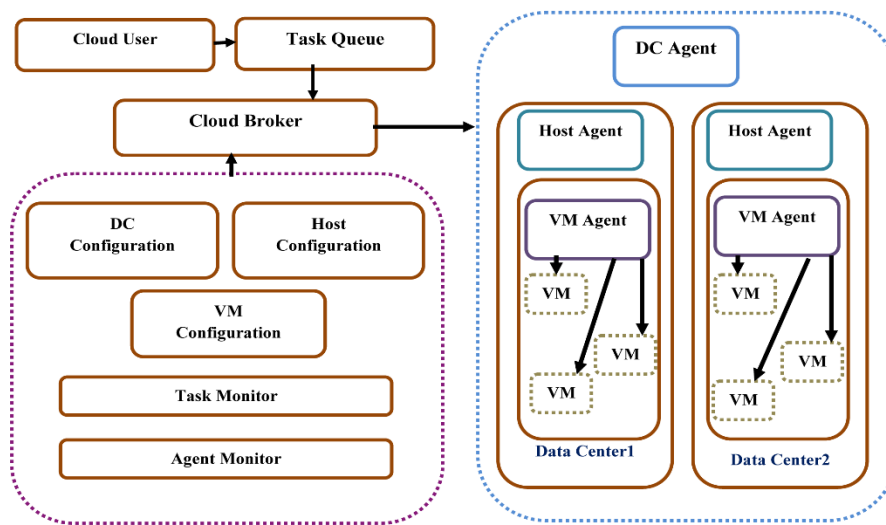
Cloud User

Task Queue

Cloud Broker

DC Configuration

Host Configuration

VM Configuration

Task Monitor

Agent Monitor

DC Agent

Host Agent

VM Agent

VM

VM

VM

Data Center1

Host Agent

VM Agent

VM

VM

VM

Data Center2